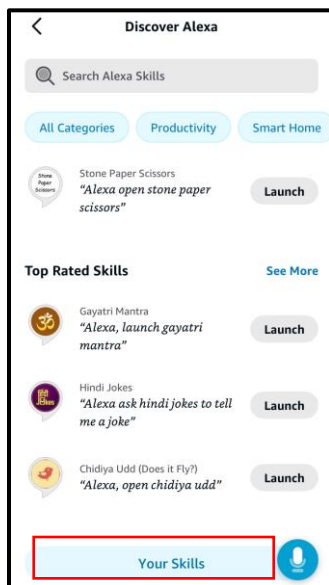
<
Discover Alexa

Search Alexa Skills

All Categories
Productivity
Smart Home

Stone Paper Scissors
Stone Paper Scissors
"Alexa open stone paper scissors"
Launch

Top Rated Skills
See More

Gayatri Mantra
"Alexa, launch gayatri mantra"
Launch

Hindi Jokes
"Alexa ask hindi jokes to tell me a joke"
Launch

Chidiya Udd (Does it Fly?)
"Alexa, open chidiya udd"
Launch

Your Skills